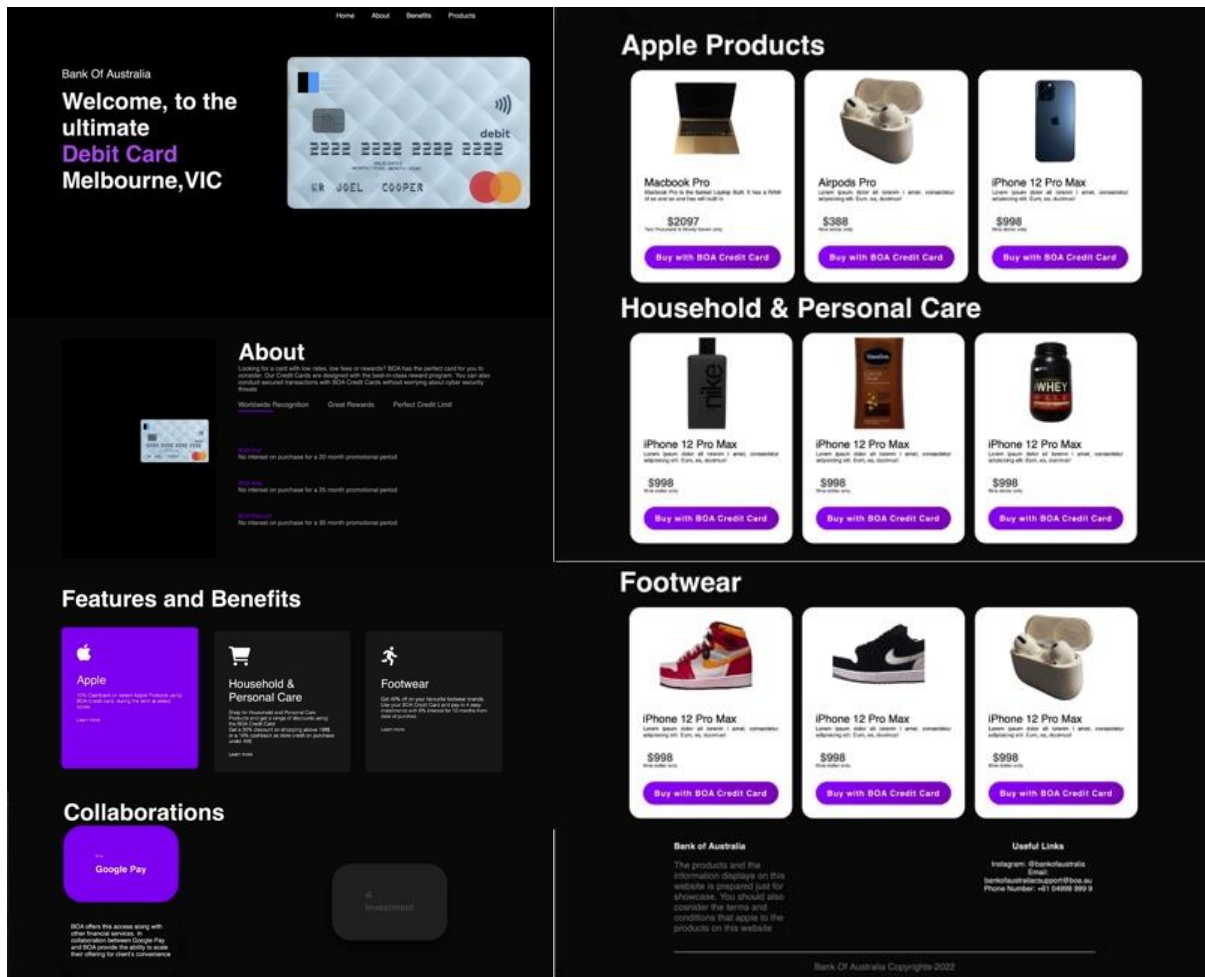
Home About Benefits Products

Bank Of Australia

Welcome, to the ultimate Debit Card Melbourne,VIC

debit

2222 2222 2222 2222

MR JOEL COOPER

About

Looking for a card with low rates, low fees or rewards? BOA has the perfect card for you to consider. Our Credit Cards are designed with the best-in-class reward program. You can also conduct secured transactions with BOA Credit Cards without worrying about cyber security threats

Worldwide Recognition Great Rewards Perfect Credit Limit

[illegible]
No interest on purchase for a 20 month promotional period

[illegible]
No interest on purchase for a 25 month promotional period

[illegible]
No interest on purchase for a 30 month promotional period

Features and Benefits

Apple

10% Cashback on select Apple Products using BOA Credit card, during the term at select stores

Learn more

Household & Personal Care

Shop for Household and Personal Care Products and get a range of discounts using the BOA Credit Card. Get a 20% discount on shopping above 199$ or a 10% cashback as store credit on purchase under 50$

Learn more

Footwear

Get 40% off on your favourite footwear brands. Use your BOA Credit Card and pay in 4 easy installments with 0% interest for 10 months from date of purchase.

Learn more

Collaborations

Google Pay

BOA offers this access along with other financial services. In collaboration between Google Pay and BOA provide the ability to scale their offering for client's convenience

Investment

Apple Products

Macbook Pro
Macbook Pro is the fastest Laptop Built. It has a RAM of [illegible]
$2097
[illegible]
Buy with BOA Credit Card

Airpods Pro
Lorem ipsum dolor sit lorem i amet, consectetur adipisicing elit. Eum, ea, ducimus!
$388
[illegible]
Buy with BOA Credit Card

iPhone 12 Pro Max
Lorem ipsum dolor sit lorem i amet, consectetur adipisicing elit. Eum, ea, ducimus!
$998
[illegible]
Buy with BOA Credit Card

Household & Personal Care

iPhone 12 Pro Max
Lorem ipsum dolor sit lorem i amet, consectetur adipisicing elit. Eum, ea, ducimus!
$998
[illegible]
Buy with BOA Credit Card

iPhone 12 Pro Max
Lorem ipsum dolor sit lorem i amet, consectetur adipisicing elit. Eum, ea, ducimus!
$998
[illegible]
Buy with BOA Credit Card

iPhone 12 Pro Max
Lorem ipsum dolor sit lorem i amet, consectetur adipisicing elit. Eum, ea, ducimus!
$998
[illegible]
Buy with BOA Credit Card

Footwear

iPhone 12 Pro Max
Lorem ipsum dolor sit lorem i amet, consectetur adipisicing elit. Eum, ea, ducimus!
$998
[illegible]
Buy with BOA Credit Card

iPhone 12 Pro Max
Lorem ipsum dolor sit lorem i amet, consectetur adipisicing elit. Eum, ea, ducimus!
$998
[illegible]
Buy with BOA Credit Card

iPhone 12 Pro Max
Lorem ipsum dolor sit lorem i amet, consectetur adipisicing elit. Eum, ea, ducimus!
$998
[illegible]
Buy with BOA Credit Card

Bank of Australia

The products and the information displaye on this website is prepared just for showcase. You should also cosnider the terms and conditions that apple to the products on this website

Useful Links

Instagram: @bankofaustralia
Email: bankofaustraliacsupport@boa.au
Phone Number: +61 04999 899 9

Bank Of Australia Copyrights 2022